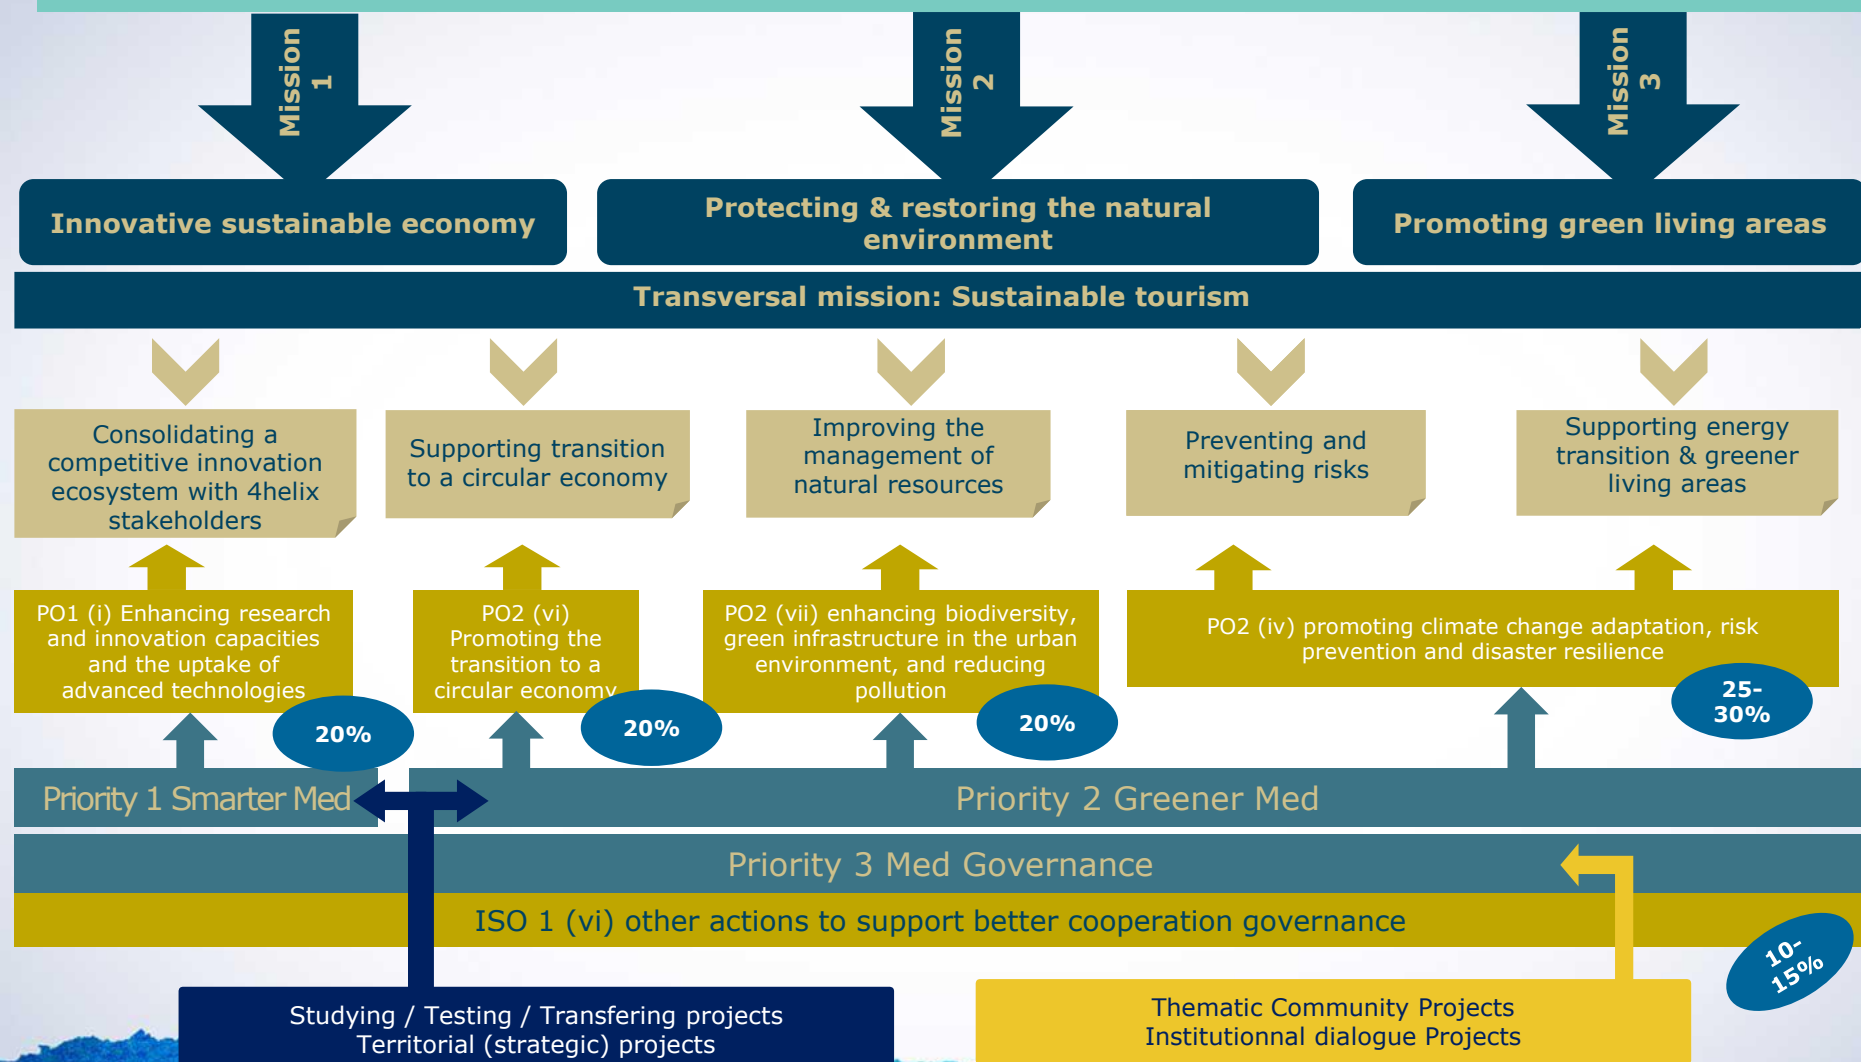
Mission 1

Mission 2

Mission 3

Innovative sustainable economy

Protecting & restoring the natural environment

Promoting green living areas

Transversal mission: Sustainable tourism

Consolidating a competitive innovation ecosystem with 4helix stakeholders

Supporting transition to a circular economy

Improving the management of natural resources

Preventing and mitigating risks

Supporting energy transition & greener living areas

PO1 (i) Enhancing research and innovation capacities and the uptake of advanced technologies

20%

PO2 (vi) Promoting the transition to a circular economy

20%

PO2 (vii) enhancing biodiversity, green infrastructure in the urban environment, and reducing pollution

20%

PO2 (iv) promoting climate change adaptation, risk prevention and disaster resilience

25-30%

Priority 1 Smarter Med

Priority 2 Greener Med

Priority 3 Med Governance

ISO 1 (vi) other actions to support better cooperation governance

10-15%

Studying / Testing / Transfering projects
Territorial (strategic) projects

Thematic Community Projects
Institutionnal dialogue Projects